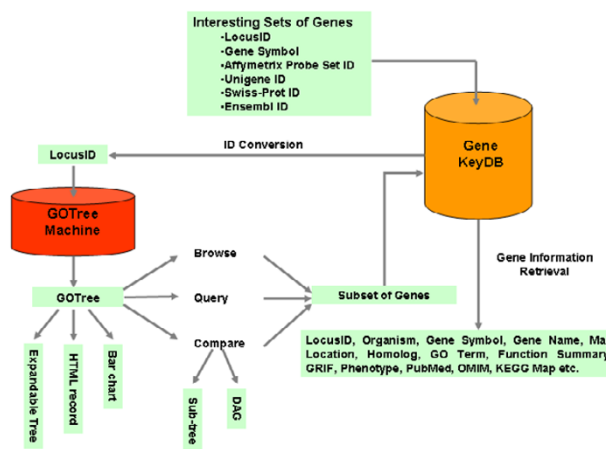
Interesting Sets of Genes
-LocusID
-Gene Symbol
-Affymetrix Probe Set ID
-Unigene ID
-Swiss-Prot ID
-Ensembl ID

Gene KeyDB

ID Conversion

LocusID

GOTree Machine

Browse

Query

Compare

GOTree

Subset of Genes

Gene Information Retrieval

LocusID, Organism, Gene Symbol, Gene Name, Ma Location, Homolog, GO Term, Function Summary GRIF, Phenotype, PubMed, OMIM, KEGG Map etc.

Expandable Tree

HTML record

Bar chart

Sub-tree

DAG